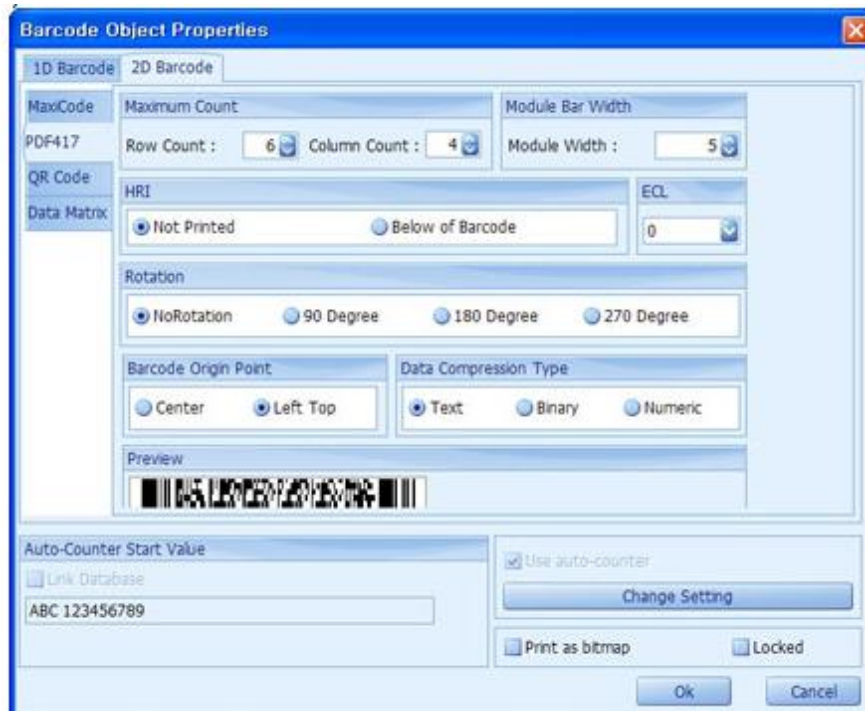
Barcode Object Properties

1D Barcode
2D Barcode

MaxiCode
PDF417
QR Code
Data Matrix

Maximum Count
Row Count : 6
Column Count : 4

Module Bar Width
Module Width : 5

HRI
Not Printed
Below of Barcode

ECL
0

Rotation
NoRotation
90 Degree
180 Degree
270 Degree

Barcode Origin Point
Center
Left Top

Data Compression Type
Text
Binary
Numeric

Preview

Auto-Counter Start Value
Link Database
ABC 123456789

Use auto-counter
Change Setting

Print as bitmap
Locked

Ok
Cancel